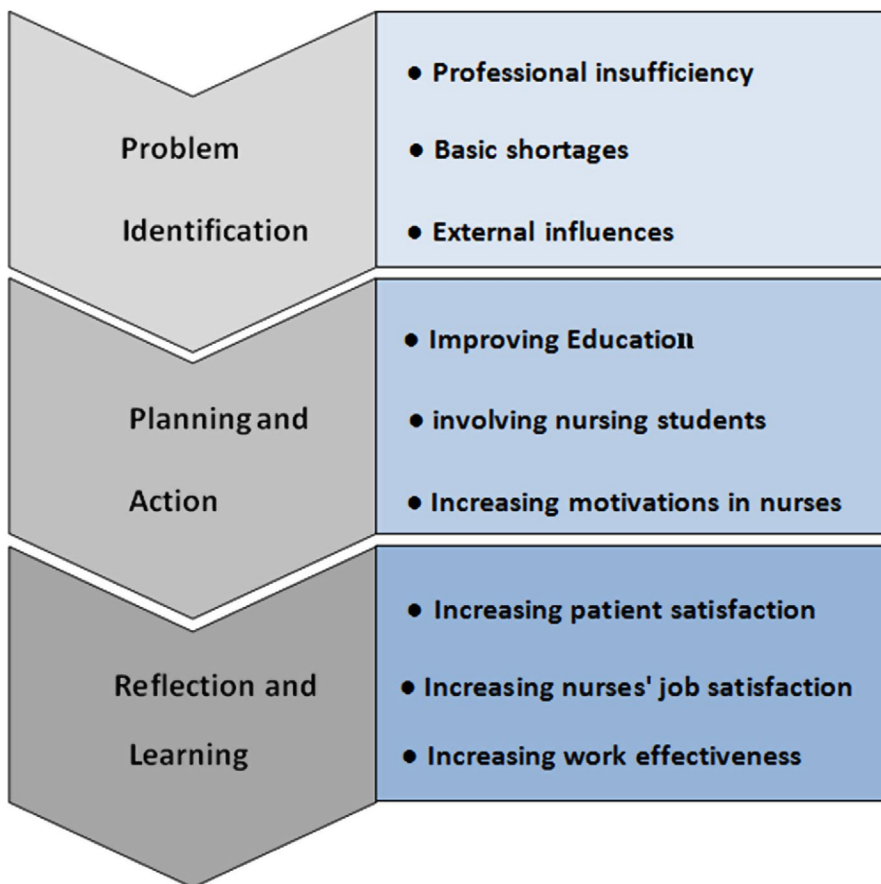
Problem Identification

- Professional insufficiency
- Basic shortages
- External influences

Planning and Action

- Improving Education
- involving nursing students
- Increasing motivations in nurses

Reflection and Learning

- Increasing patient satisfaction
- Increasing nurses' job satisfaction
- Increasing work effectiveness